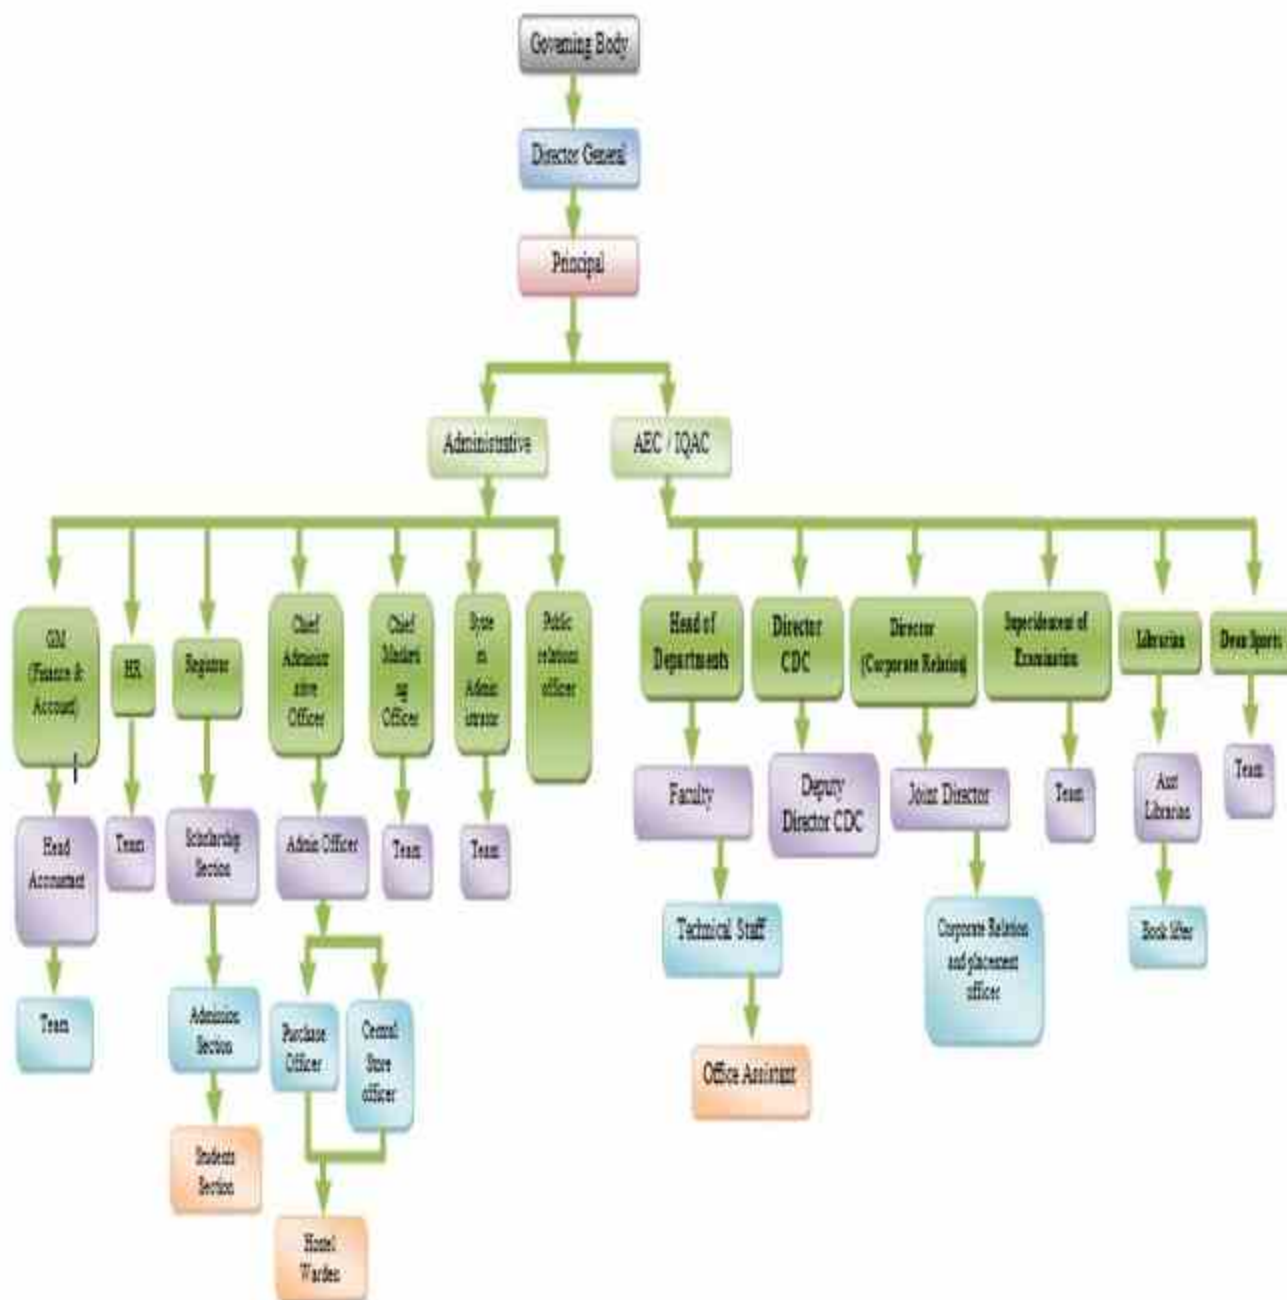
Governing Body

Director General

Principal

Administrative

AEC / IQAC

GM (Finance & Account)

HR

Registrar

Chief Administrative Officer

Chief Marketing Officer

System Administrator

Public relations officer

Head of Departments

Director CDC

Director (Corporate Relation)

Superintendent of Examination

Librarian

Dean Sports

Head Accountant

Team

Scholarship Section

Admin Officer

Team

Team

Faculty

Deputy Director CDC

Joint Director

Team

Asst Librarian

Team

Team

Admission Section

Purchase Officer

Central Store officer

Technical Staff

Corporate Relation and placement officer

Book lifter

Students Section

Office Assistant

Hostel Warden